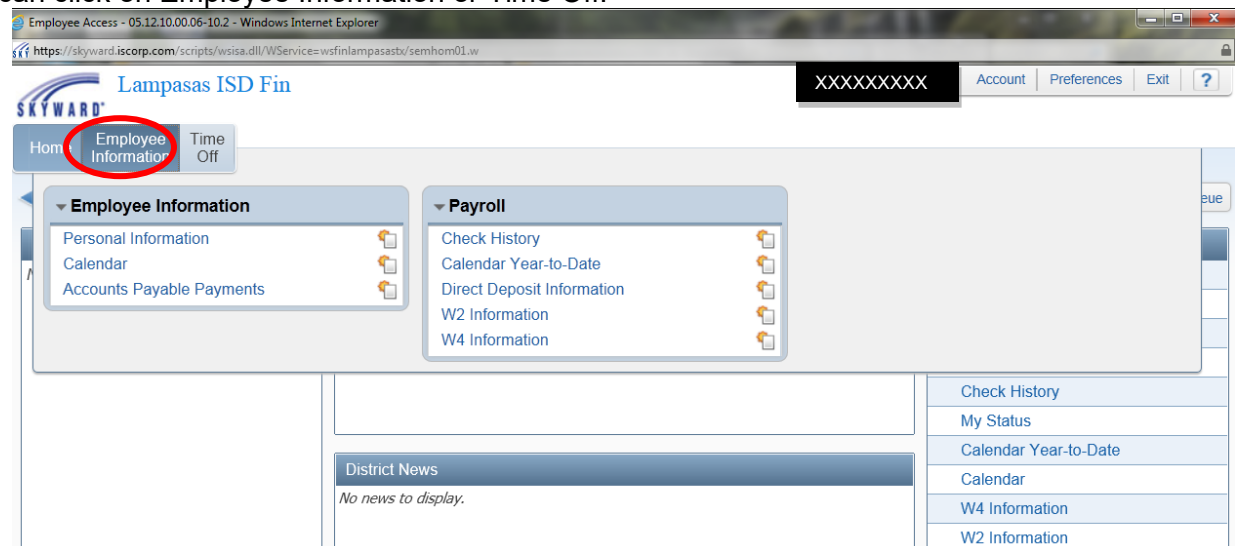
Employee Access - 05.12.10.00.06-10.2 - Windows Internet Explorer
https://skyward.iscorp.com/scripts/wsisa.dll/WService=wsfinlampasastx/semhom01.w

SKYWARD
Lampasas ISD Fin
XXXXXXXXX
Account | Preferences | Exit | ?

Home | Employee Information | Time Off

Employee Information
Personal Information
Calendar
Accounts Payable Payments

Payroll
Check History
Calendar Year-to-Date
Direct Deposit Information
W2 Information
W4 Information

eue

Check History
My Status
Calendar Year-to-Date
Calendar
W4 Information
W2 Information

District News
No news to display.